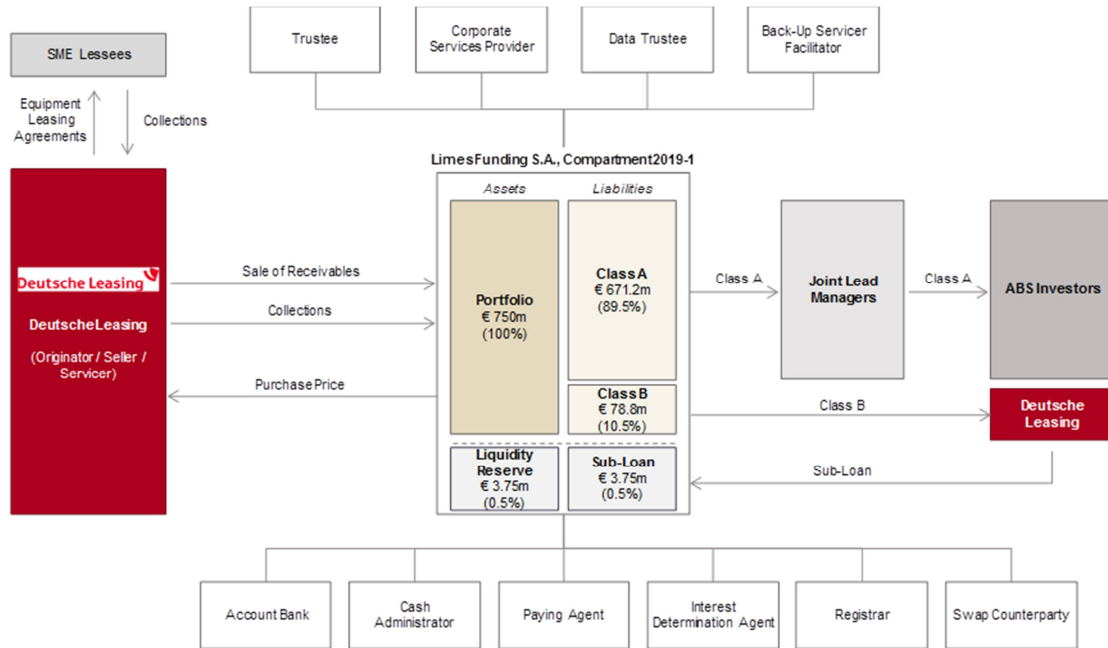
SME Lessees

Trustee

Corporate Services Provider

Data Trustee

Back-Up Servicer Facilitator

Equipment Leasing Agreements

Collections

LimesFunding S.A., Compartment2019-1

Assets

Liabilities

Deutsche Leasing

DeutscheLeasing

(Originator / Seller / Servicer)

Sale of Receivables

Collections

Purchase Price

Portfolio
€ 750m
(100%)

Class A
€ 671.2m
(89.5%)

Class B
€ 78.8m
(10.5%)

Liquidity Reserve
€ 3.75m
(0.5%)

Sub-Loan
€ 3.75m
(0.5%)

Class A

Joint Lead Managers

Class A

ABS Investors

Class B

Deutsche Leasing

Sub-Loan

Account Bank

Cash Administrator

Paying Agent

Interest Determination Agent

Registrar

Swap Counterparty